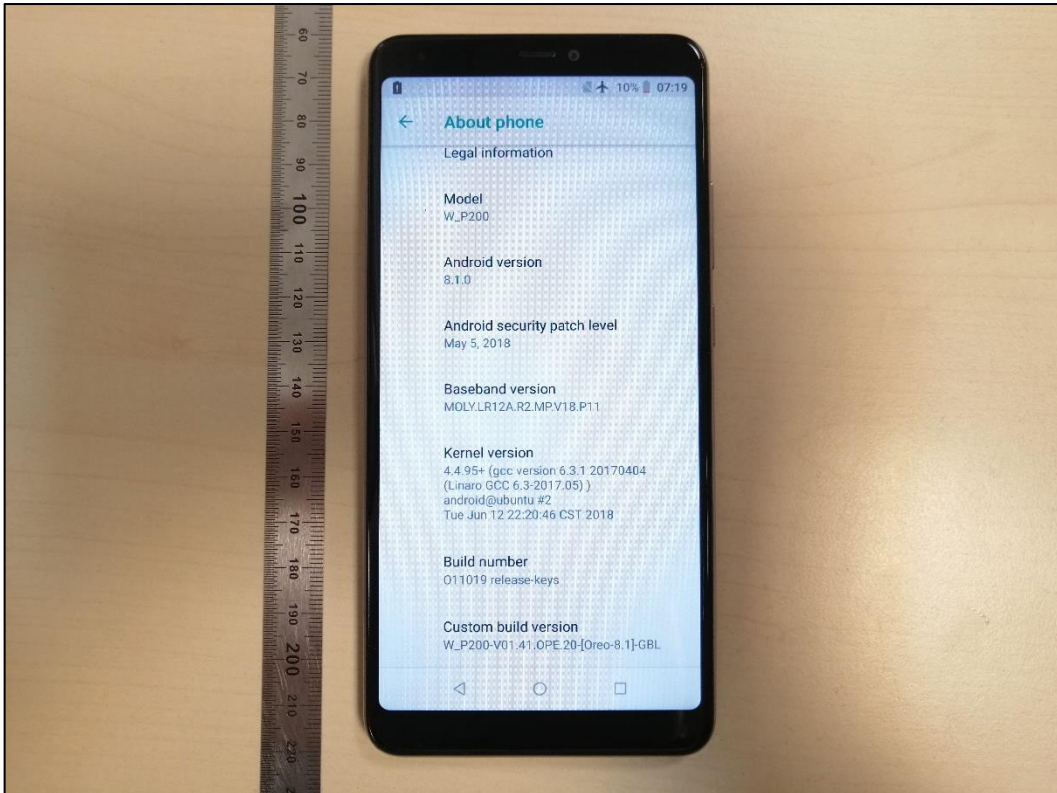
60
70
80
90
100
110
120
130
140
150
160
170
180
190
200
210
220

10% 07:19

About phone

Legal information

Model
W_P200

Android version
8.1.0

Android security patch level
May 5, 2018

Baseband version
MOLY.LR12A.R2.MP.V18.P11

Kernel version
4.4.95+ (gcc version 6.3.1 20170404 (Linaro GCC 6.3-2017.05) )
android@ubuntu #2
Tue Jun 12 22:20:46 CST 2018

Build number
O11019 release-keys

Custom build version
W_P200-V01.41.OPE.20-[Oreo-8.1]-GBL